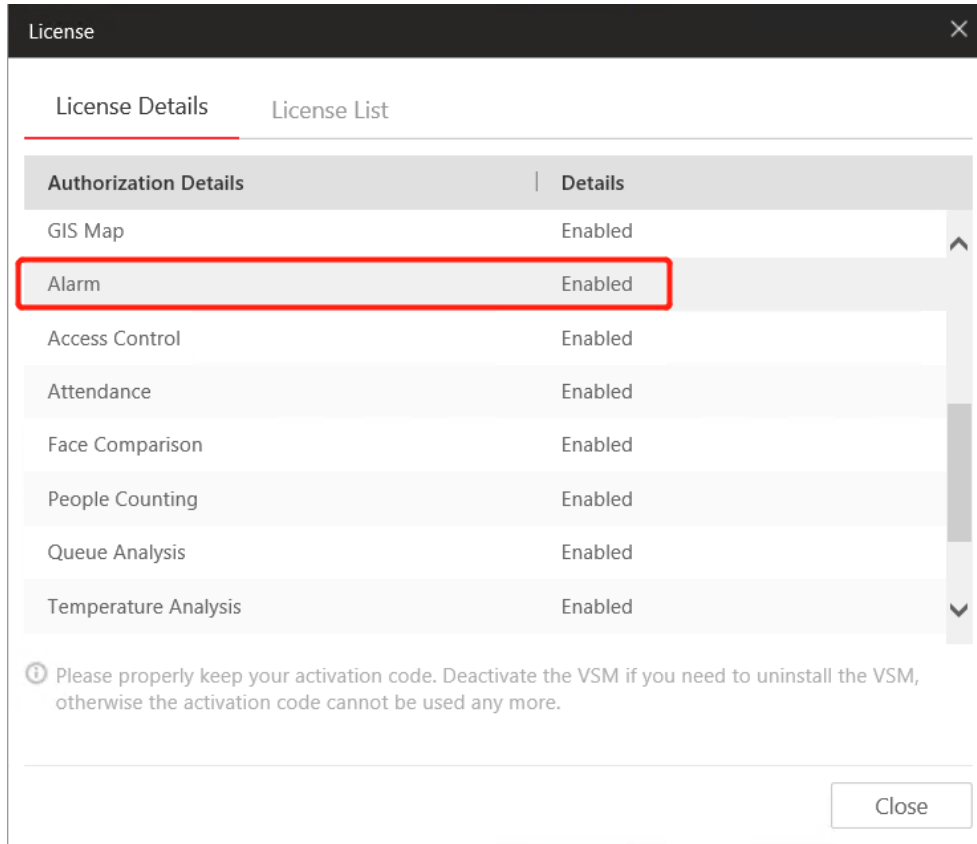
License

License Details License List

| Authorization Details | Details |
|---|---|
| GIS Map | Enabled |
| Alarm | Enabled |
| Access Control | Enabled |
| Attendance | Enabled |
| Face Comparison | Enabled |
| People Counting | Enabled |
| Queue Analysis | Enabled |
| Temperature Analysis | Enabled |

Please properly keep your activation code. Deactivate the VSM if you need to uninstall the VSM, otherwise the activation code cannot be used any more.

Close